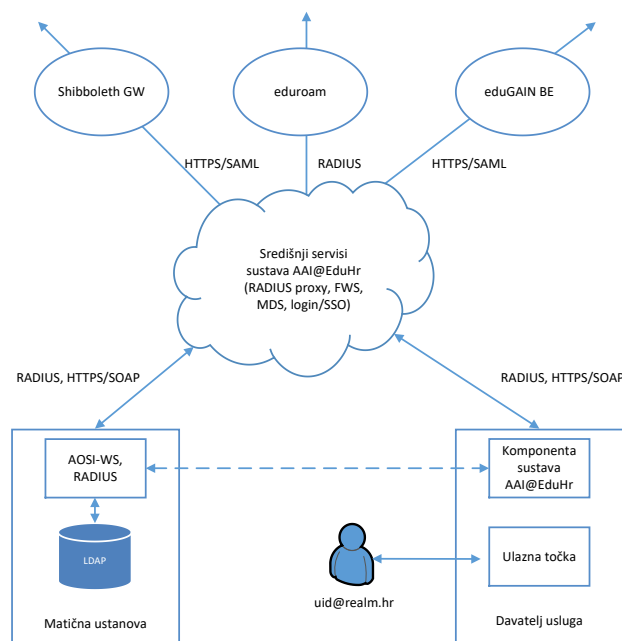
Shibboleth GW

eduroam

eduGAIN BE

HTTPS/SAML

RADIUS

HTTPS/SAML

Središnji servisi sustava AAI@EduHr (RADIUS proxy, FWS, MDS, login/SSO)

RADIUS, HTTPS/SOAP

RADIUS, HTTPS/SOAP

AOSI-WS, RADIUS

LDAP

Matična ustanova

Komponenta sustava AAI@EduHr

Ulazna točka

uid@realm.hr

Davatelj usluga